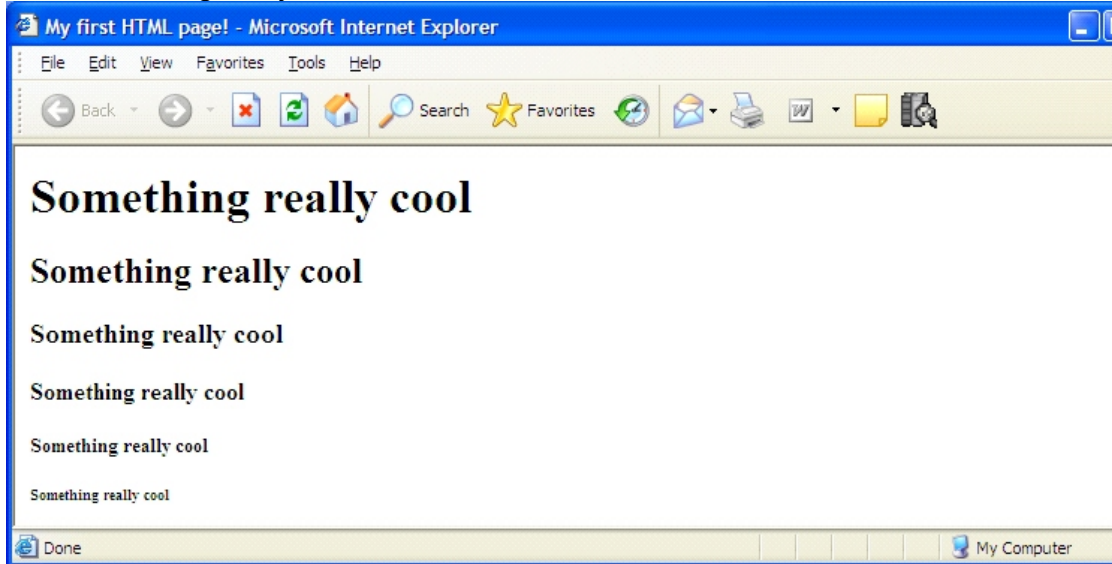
My first HTML page! - Microsoft Internet Explorer

File Edit View Favorites Tools Help

Back Search Favorites

Something really cool

Something really cool

Something really cool

Something really cool

Something really cool

Something really cool

Done

My Computer